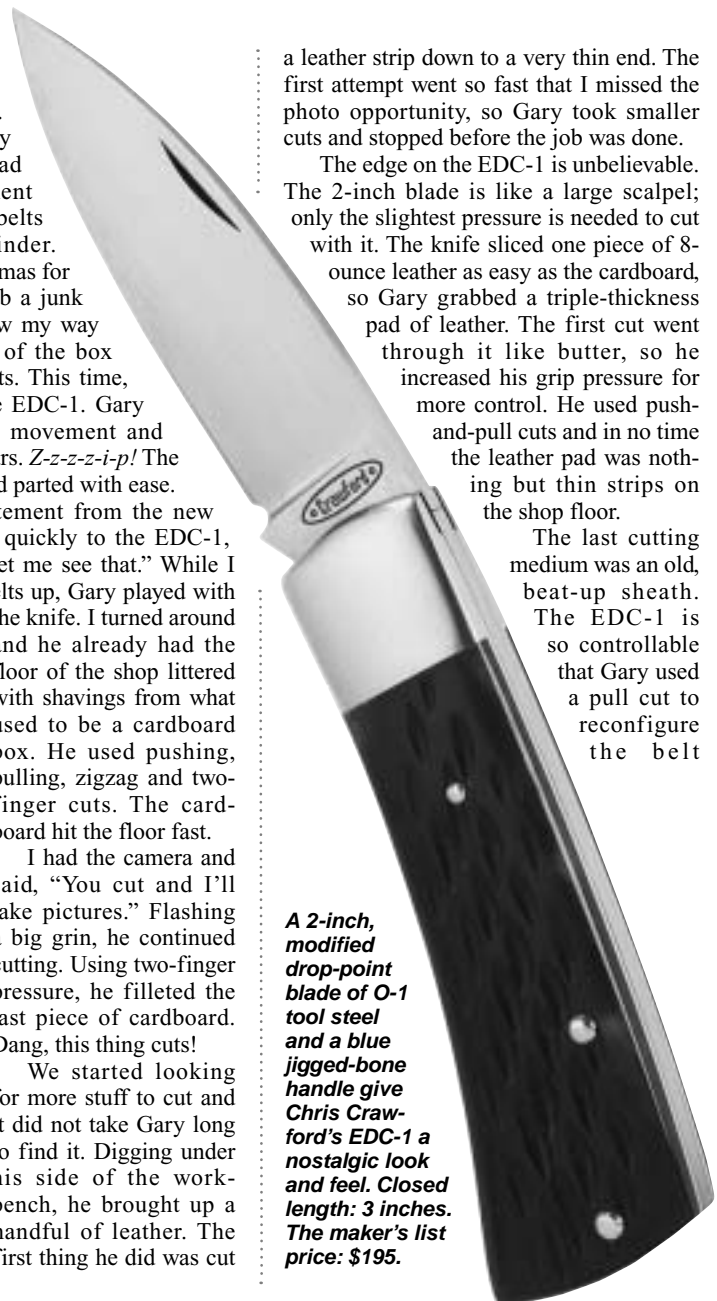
y
ad
ent
belts
inder.
mas for
b a junk
w my way
of the box
ts. This time,
e EDC-1. Gary
movement and
rs. *Z-z-z-z-i-p!* The
d parted with ease.
tement from the new
quickly to the EDC-1,
let me see that." While I
lts up, Gary played with
he knife. I turned around
nd he already had the
loor of the shop littered
with shavings from what
sed to be a cardboard
box. He used pushing,
pulling, zigzag and two-
finger cuts. The card-
board hit the floor fast.

I had the camera and
said, "You cut and I'll
take pictures." Flashing
big grin, he continued
cutting. Using two-finger
pressure, he filleted the
last piece of cardboard.
Dang, this thing cuts!

We started looking
for more stuff to cut and
it did not take Gary long
to find it. Digging under
his side of the workbench, he brought up a
handful of leather. The
first thing he did was cut

a leather strip down to a very thin end. The first attempt went so fast that I missed the photo opportunity, so Gary took smaller cuts and stopped before the job was done.

The edge on the EDC-1 is unbelievable. The 2-inch blade is like a large scalpel; only the slightest pressure is needed to cut with it. The knife sliced one piece of 8-ounce leather as easy as the cardboard, so Gary grabbed a triple-thickness pad of leather. The first cut went through it like butter, so he increased his grip pressure for more control. He used push-and-pull cuts and in no time the leather pad was nothing but thin strips on the shop floor.

The last cutting medium was an old, beat-up sheath. The EDC-1 is so controllable that Gary used a pull cut to reconfigure the belt

Crawford

***A 2-inch, modified drop-point blade of O-1 tool steel and a blue jigged-bone handle give Chris Crawford's EDC-1 a nostalgic look and feel. Closed length: 3 inches. The maker's list price: $195.***